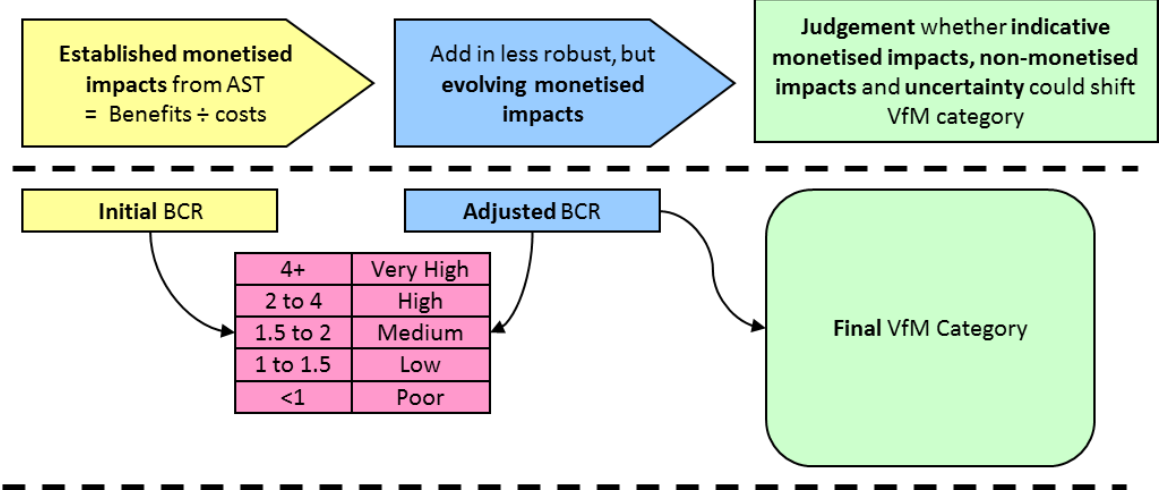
**Established monetised impacts** from AST = Benefits ÷ costs

Add in less robust, but **evolving monetised impacts**

**Judgement** whether **indicative monetised impacts, non-monetised impacts** and **uncertainty** could shift VfM category

**Initial** BCR

**Adjusted** BCR

| 4+ | Very High |
|---|---|
| 2 to 4 | High |
| 1.5 to 2 | Medium |
| 1 to 1.5 | Low |
| <1 | Poor |

**Final** VfM Category